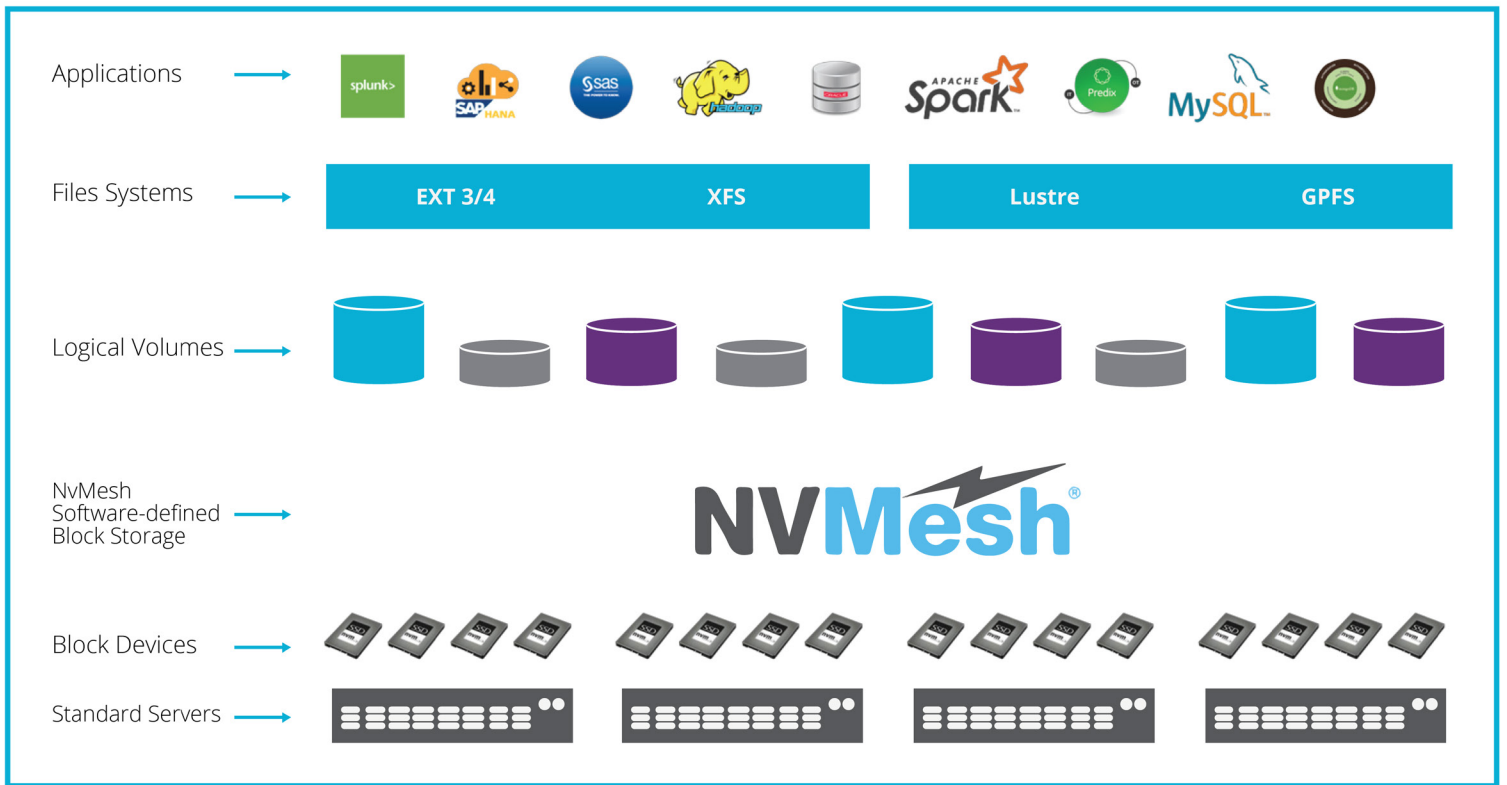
Applications

splunk>

SAP HANA

sas

hadoop

APACHE Spark

Predix

MySQL

Files Systems

EXT 3/4

XFS

Lustre

GPFS

Logical Volumes

NvMesh Software-defined Block Storage

NVMesh®

Block Devices

SSD SSD SSD SSD SSD SSD SSD SSD SSD SSD SSD SSD SSD SSD SSD SSD

Standard Servers